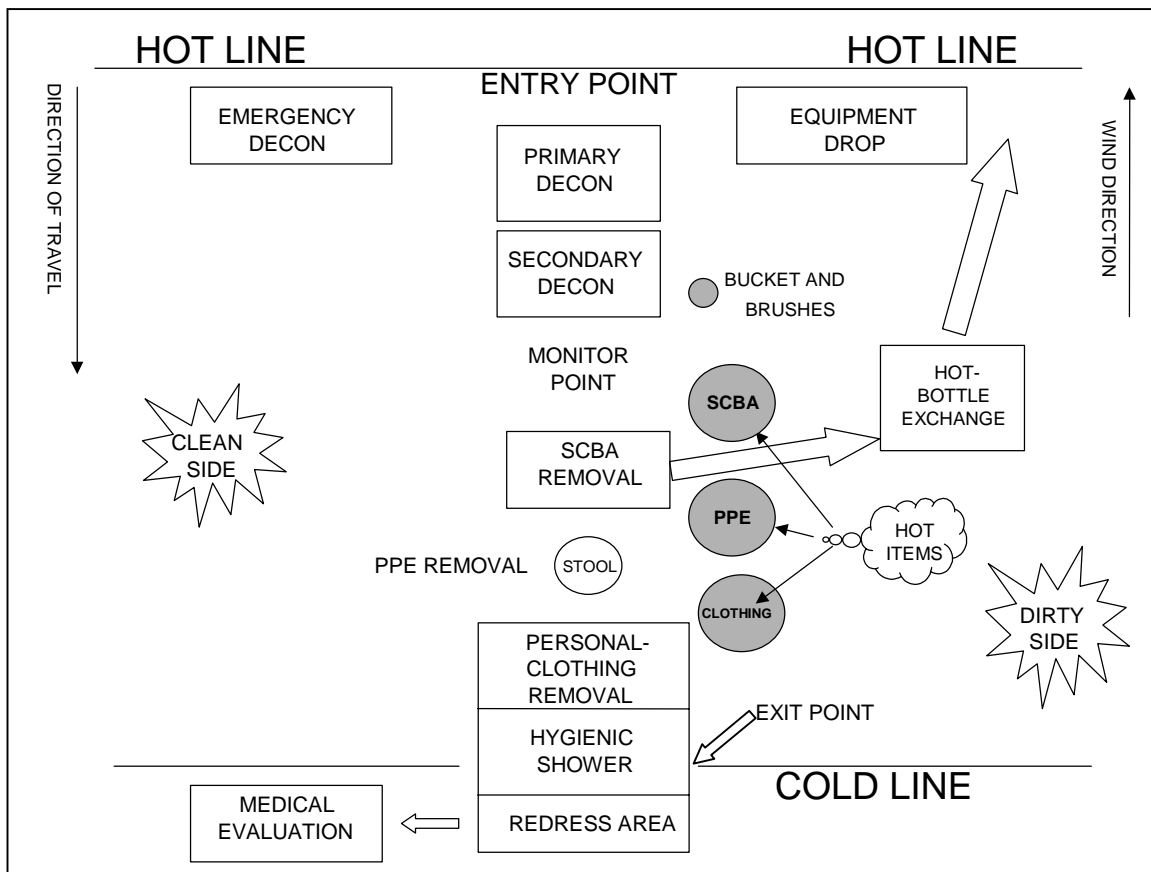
HOT LINE

HOT LINE

ENTRY POINT

DIRECTION OF TRAVEL

EMERGENCY DECON

PRIMARY DECON

EQUIPMENT DROP

WIND DIRECTION

SECONDARY DECON

BUCKET AND BRUSHES

MONITOR POINT

SCBA

HOT-BOTTLE EXCHANGE

CLEAN SIDE

SCBA REMOVAL

PPE

HOT ITEMS

PPE REMOVAL

STOOL

CLOTHING

DIRTY SIDE

PERSONAL-CLOTHING REMOVAL

EXIT POINT

HYGIENIC SHOWER

COLD LINE

MEDICAL EVALUATION

REDRESS AREA